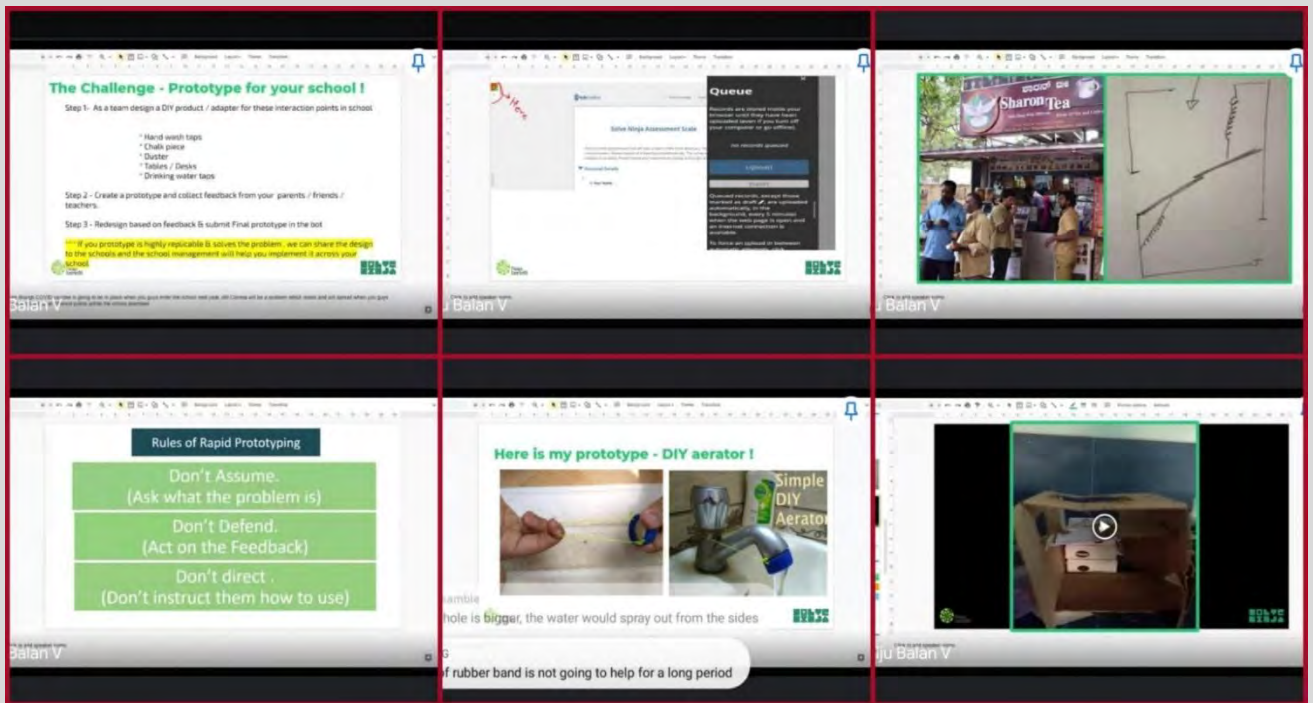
The Challenge - Prototype for your school !

Step 1- As a team design a DIY product / adapter for these interaction points in school

* Hand wash taps
* Chalk piece
* Duster
* Tables / Desks
* Drinking water taps

Step 2 - Create a prototype and collect feedback from your parents / friends / teachers.

Step 3 - Redesign based on feedback & submit Final prototype in the bot

**** If you prototype is highly replicable & solves the problem , we can share the design to the schools and the school management will help you implement it across your school

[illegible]

Balan V

Here

Solve Ninja Assessment Scale

Queue

Records are stored inside your browser until they have been uploaded (even if you turn off your computer or go offline).

no records queued

Upload

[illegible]

Queued records, except those marked as draft, are uploaded automatically, in the background, every 5 minutes when the web page is open and an internet connection is available.

To force an upload in between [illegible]

Balan V

Sharon Tea

Balan V

Rules of Rapid Prototyping

Don't Assume.
(Ask what the problem is)

Don't Defend.
(Act on the Feedback)

Don't direct .
(Don't instruct them how to use)

Balan V

Here is my prototype - DIY aerator !

Simple DIY Aerator

samble

hole is bigger, the water would spray out from the sides

f rubber band is not going to help for a long period

ju Balan V